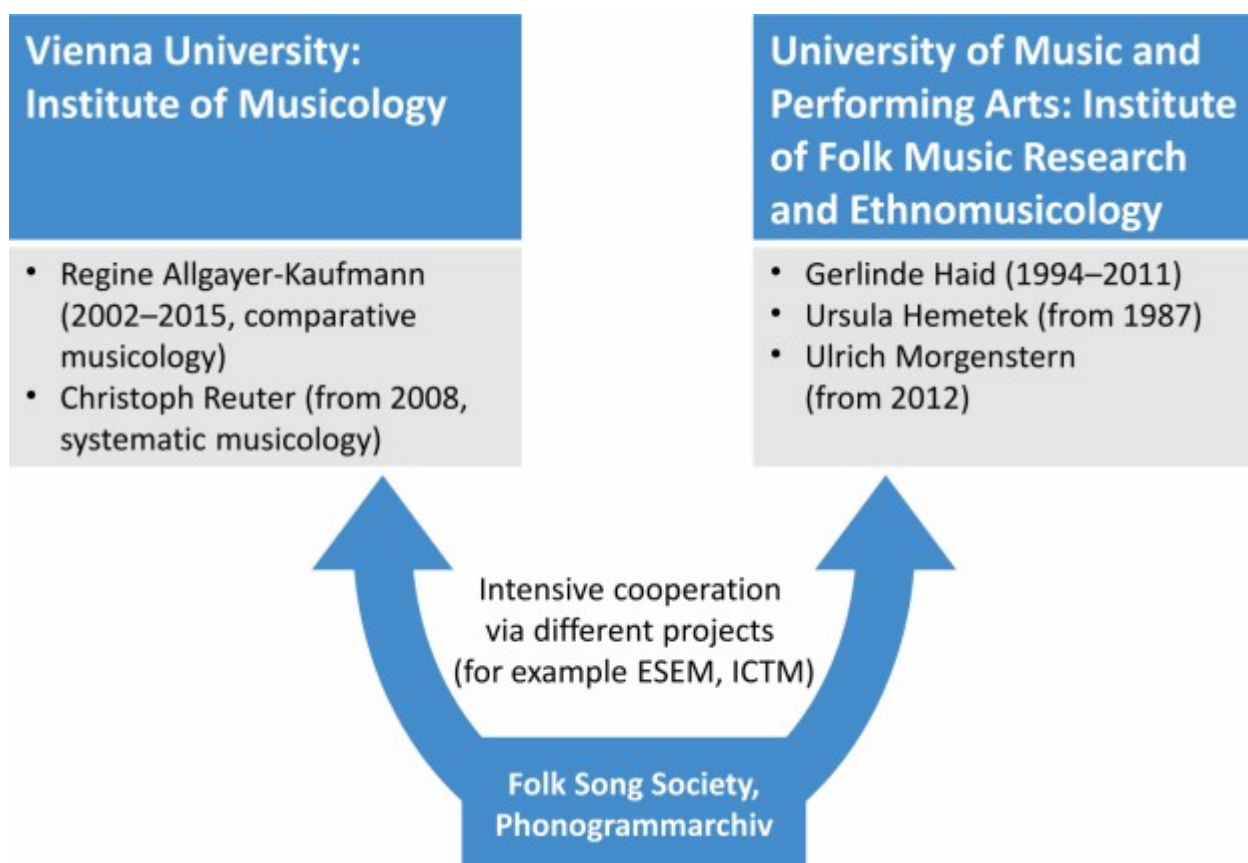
Vienna University: Institute of Musicology

- Regine Allgayer-Kaufmann (2002–2015, comparative musicology)
- Christoph Reuter (from 2008, systematic musicology)

University of Music and Performing Arts: Institute of Folk Music Research and Ethnomusicology

- Gerlinde Haid (1994–2011)
- Ursula Hemetek (from 1987)
- Ulrich Morgenstern (from 2012)

Intensive cooperation via different projects (for example ESEM, ICTM)

Folk Song Society, Phonogrammarchiv